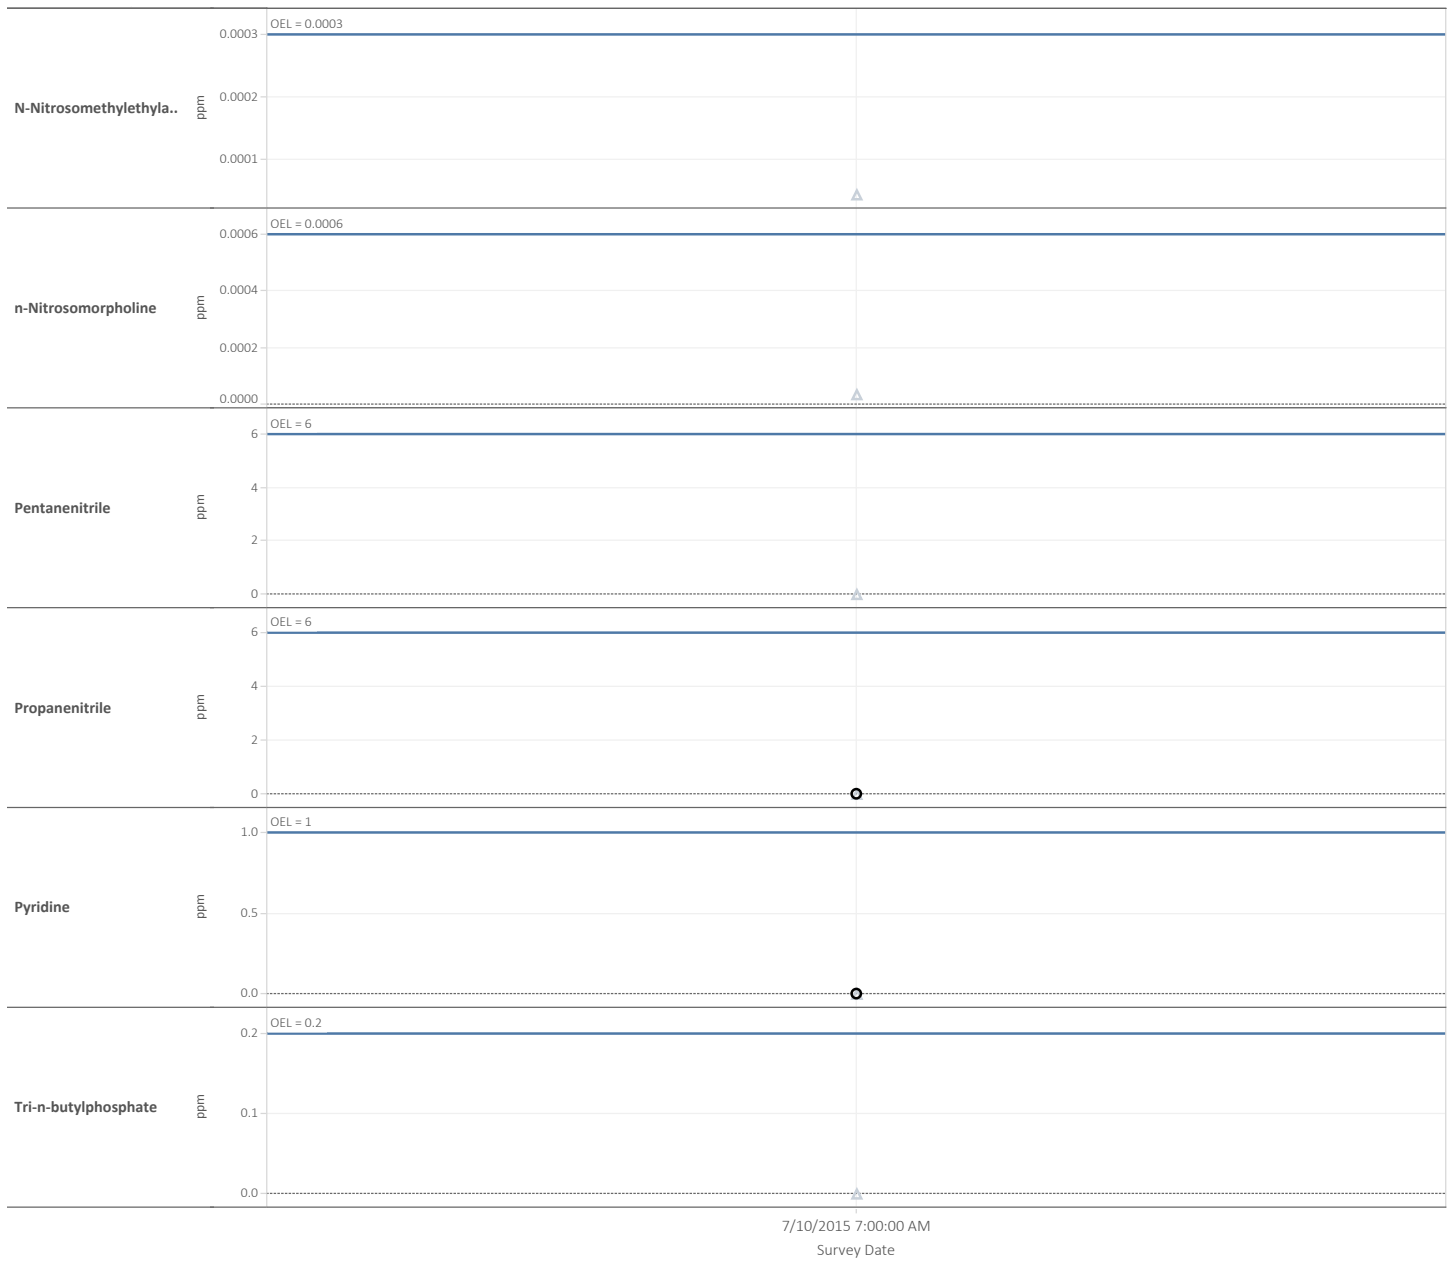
N-Nitrosomethylethyla..
ppm
OEL = 0.0003
0.0003
0.0002
0.0001

n-Nitrosomorpholine
ppm
OEL = 0.0006
0.0006
0.0004
0.0002
0.0000

Pentanenitrile
ppm
OEL = 6
6
4
2
0

Propanenitrile
ppm
OEL = 6
6
4
2
0

Pyridine
ppm
OEL = 1
1.0
0.5
0.0

Tri-n-butylphosphate
ppm
OEL = 0.2
0.2
0.1
0.0

7/10/2015 7:00:00 AM
Survey Date